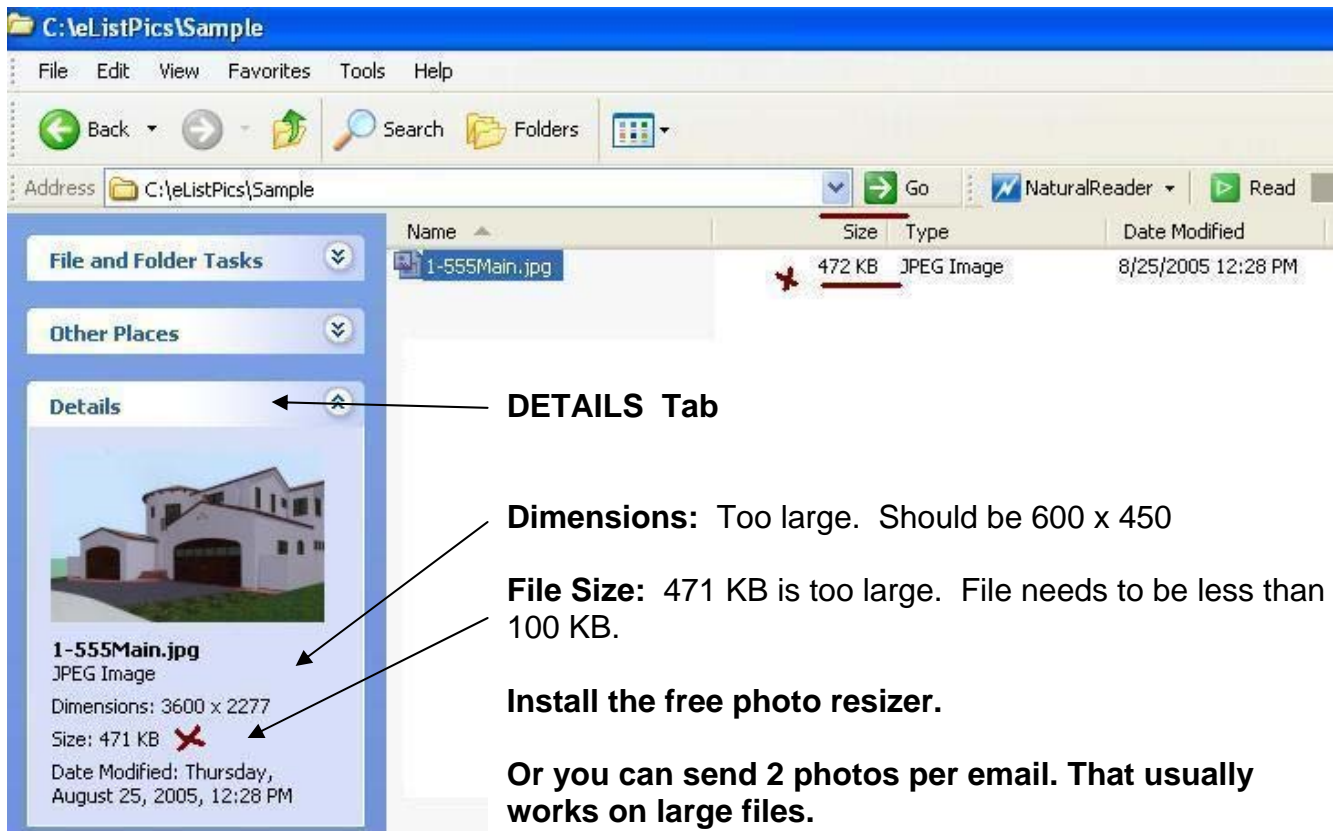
C:\eListPics\Sample

File Edit View Favorites Tools Help

Back Search Folders

Address C:\eListPics\Sample Go NaturalReader Read

| Name | Size | Type | Date Modified |
|---|---|---|---|
| 1-555Main.jpg | 472 KB | JPEG Image | 8/25/2005 12:28 PM |

File and Folder Tasks

Other Places

Details

1-555Main.jpg
JPEG Image
Dimensions: 3600 x 2277
Size: 471 KB
Date Modified: Thursday, August 25, 2005, 12:28 PM

DETAILS Tab

Dimensions: Too large. Should be 600 x 450

File Size: 471 KB is too large. File needs to be less than 100 KB.

Install the free photo resizer.

Or you can send 2 photos per email. That usually works on large files.